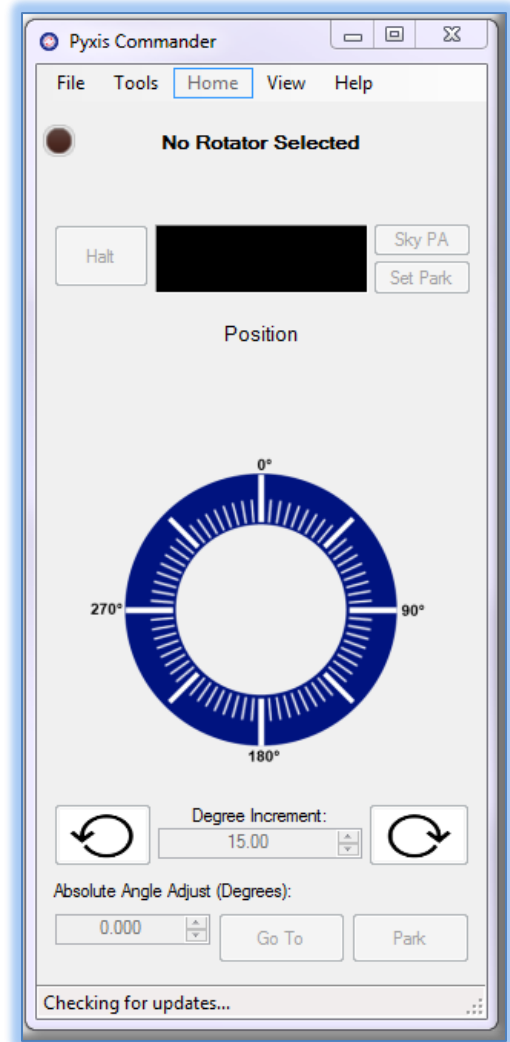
Pyxis Commander

File Tools Home View Help

No Rotator Selected

Halt

Sky PA

Set Park

Position

0°

270°

90°

180°

Degree Increment:

15.00

Absolute Angle Adjust (Degrees):

0.000

Go To

Park

Checking for updates...